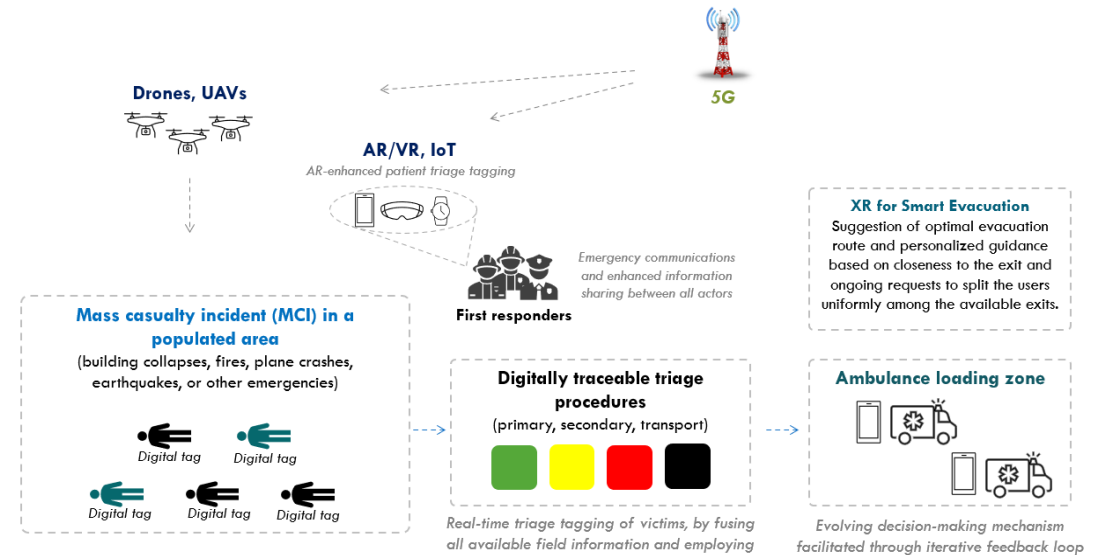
5G

Drones, UAVs

AR/VR, IoT
AR-enhanced patient triage tagging

Emergency communications and enhanced information sharing between all actors

First responders

XR for Smart Evacuation
Suggestion of optimal evacuation route and personalized guidance based on closeness to the exit and ongoing requests to split the users uniformly among the available exits.

Mass casualty incident (MCI) in a populated area
(building collapses, fires, plane crashes, earthquakes, or other emergencies)

Digital tag
Digital tag
Digital tag
Digital tag
Digital tag

Digitally traceable triage procedures
(primary, secondary, transport)

Real-time triage tagging of victims, by fusing all available field information and employing

Ambulance loading zone

Evolving decision-making mechanism facilitated through iterative feedback loop